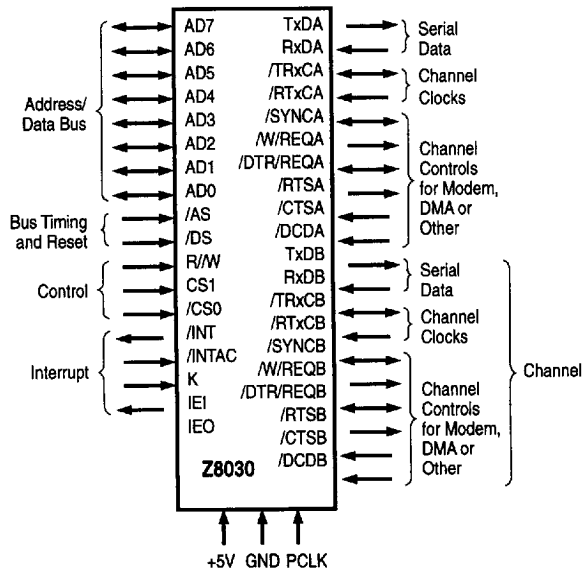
Address/ Data Bus

Bus Timing and Reset

Control

Interrupt

AD7
AD6
AD5
AD4
AD3
AD2
AD1
AD0
/AS
/DS
R/W
CS1
/CS0
/INT
/INTAC
K
IEI
IEO

Z8030

TxDA
RxDA
/TRxCA
/RTxCA
/SYNCA
/W/REQA
/DTR/REQA
/RTSA
/CTSA
/DCDA
TxDB
RxDB
/TRxCB
/RTxCB
/SYNCB
/W/REQB
/DTR/REQB
/RTSB
/CTSB
/DCDB

Serial Data

Channel Clocks

Channel Controls for Modem, DMA or Other

Serial Data

Channel Clocks

Channel Controls for Modem, DMA or Other

Channel

+5V GND PCLK